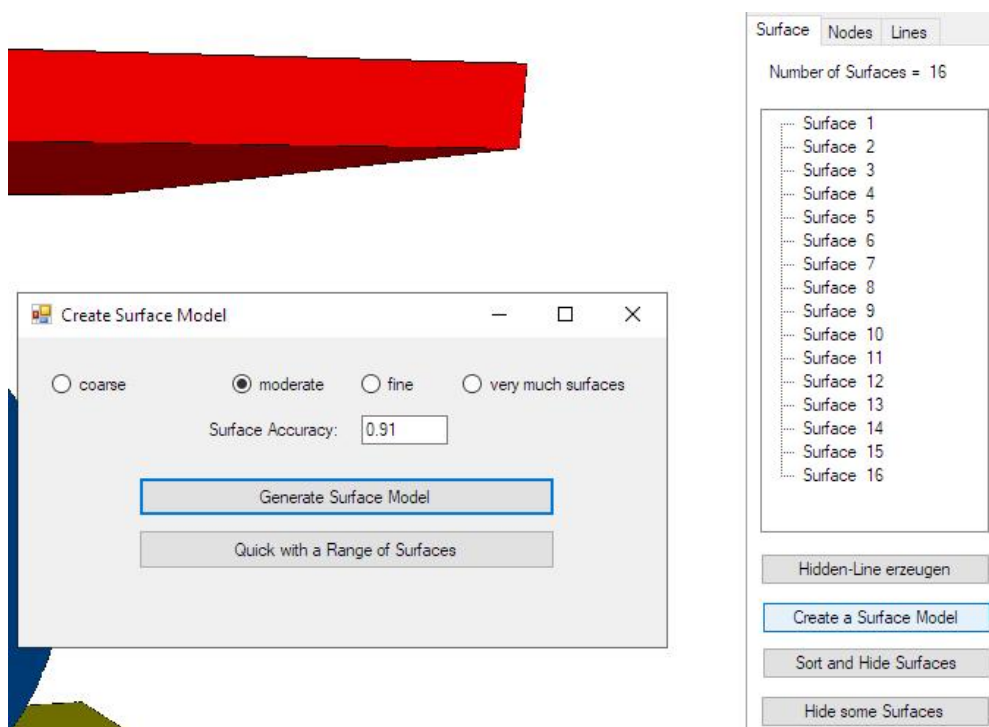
Create Surface Model

coarse
moderate
fine
very much surfaces

Surface Accuracy: 0.91

Generate Surface Model

Quick with a Range of Surfaces

Surface Nodes Lines

Number of Surfaces = 16

Surface 1
Surface 2
Surface 3
Surface 4
Surface 5
Surface 6
Surface 7
Surface 8
Surface 9
Surface 10
Surface 11
Surface 12
Surface 13
Surface 14
Surface 15
Surface 16

Hidden-Line erzeugen

Create a Surface Model

Sort and Hide Surfaces

Hide some Surfaces